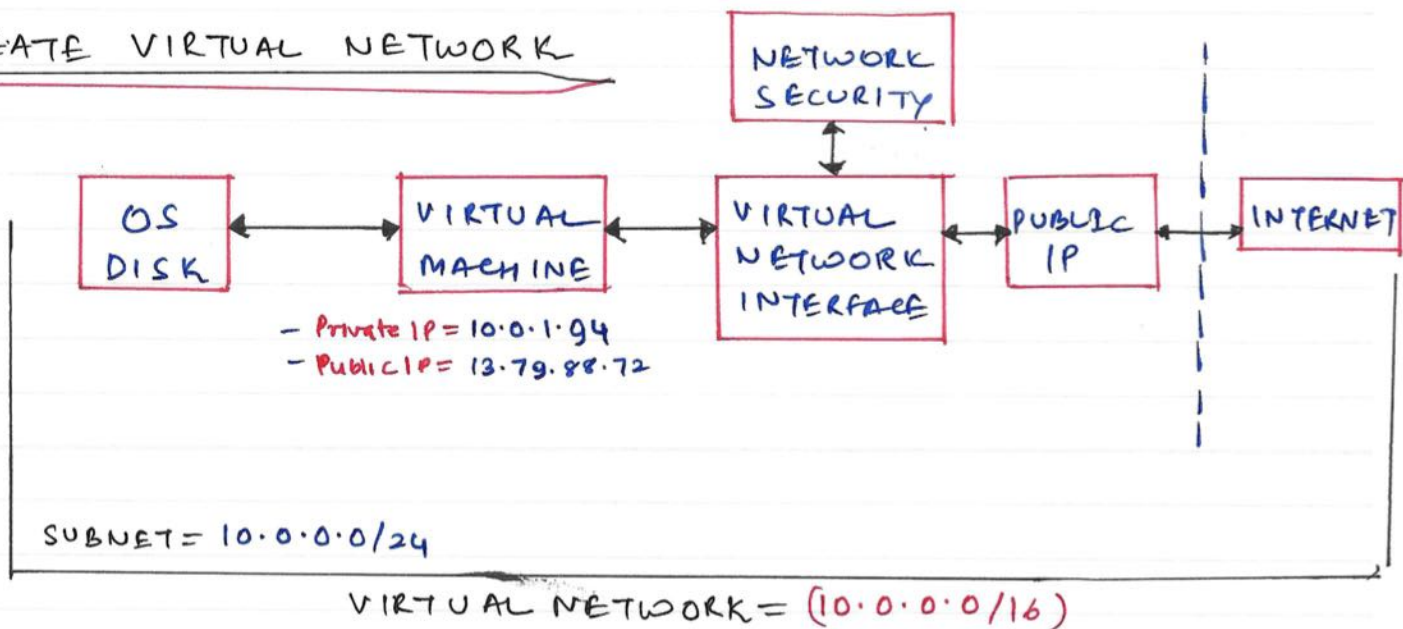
ATE VIRTUAL NETWORK

NETWORK SECURITY

OS DISK

VIRTUAL MACHINE

VIRTUAL NETWORK INTERFACE

PUBLIC IP

INTERNET

- Private IP = 10.0.1.94
- Public IP = 13.79.88.72

SUBNET = 10.0.0.0/24

VIRTUAL NETWORK = (10.0.0.0/16)